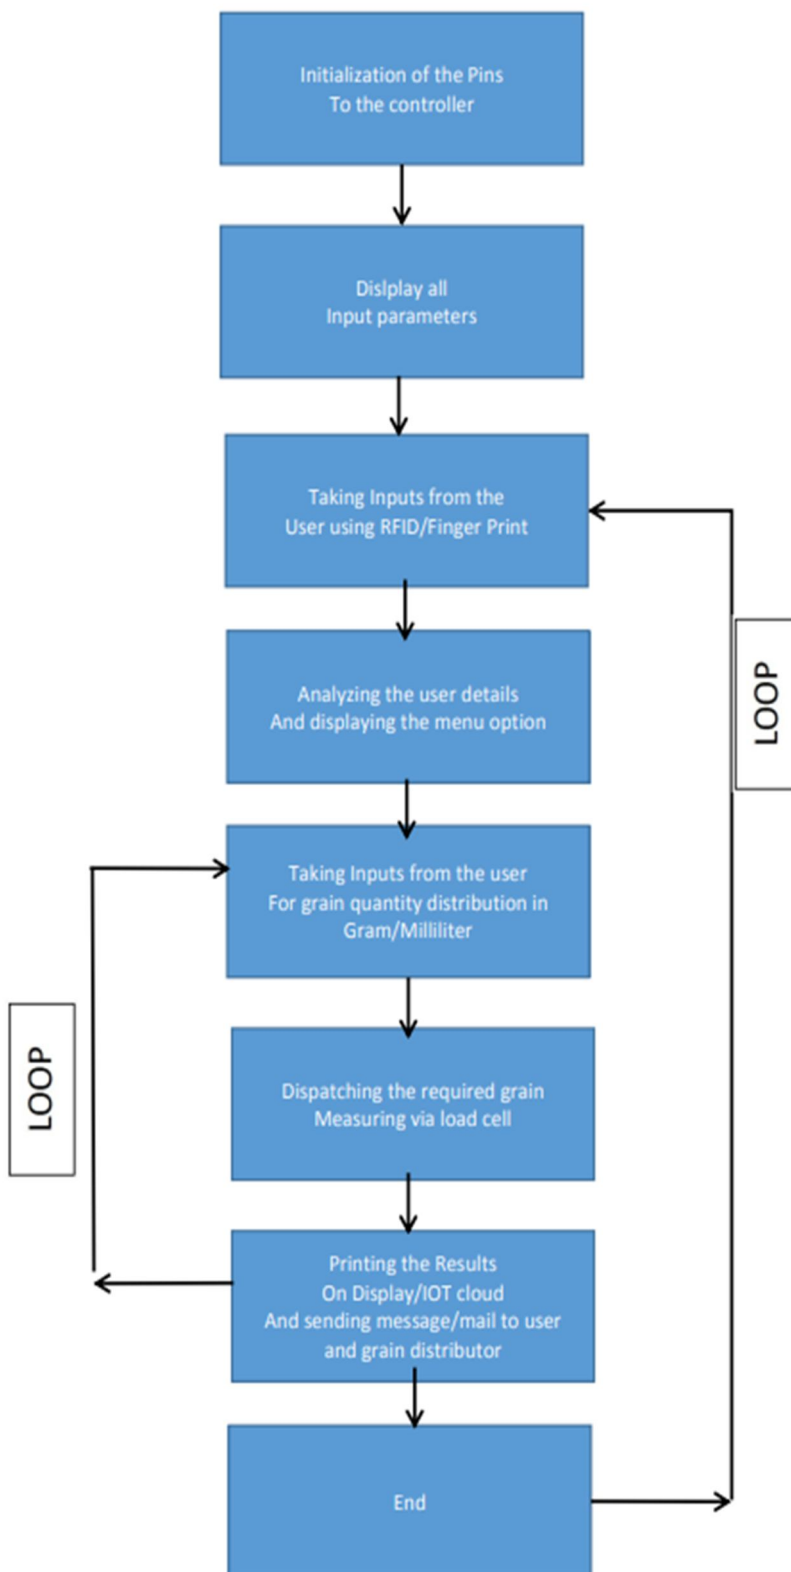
Initialization of the Pins
To the controller

Dislplay all
Input parameters

Taking Inputs from the
User using RFID/Finger Print

LOOP

Analyzing the user details
And displaying the menu option

Taking Inputs from the user
For grain quantity distribution in
Gram/Milliliter

LOOP

Dispatching the required grain
Measuring via load cell

Printing the Results
On Display/IOT cloud
And sending message/mail to user
and grain distributor

End